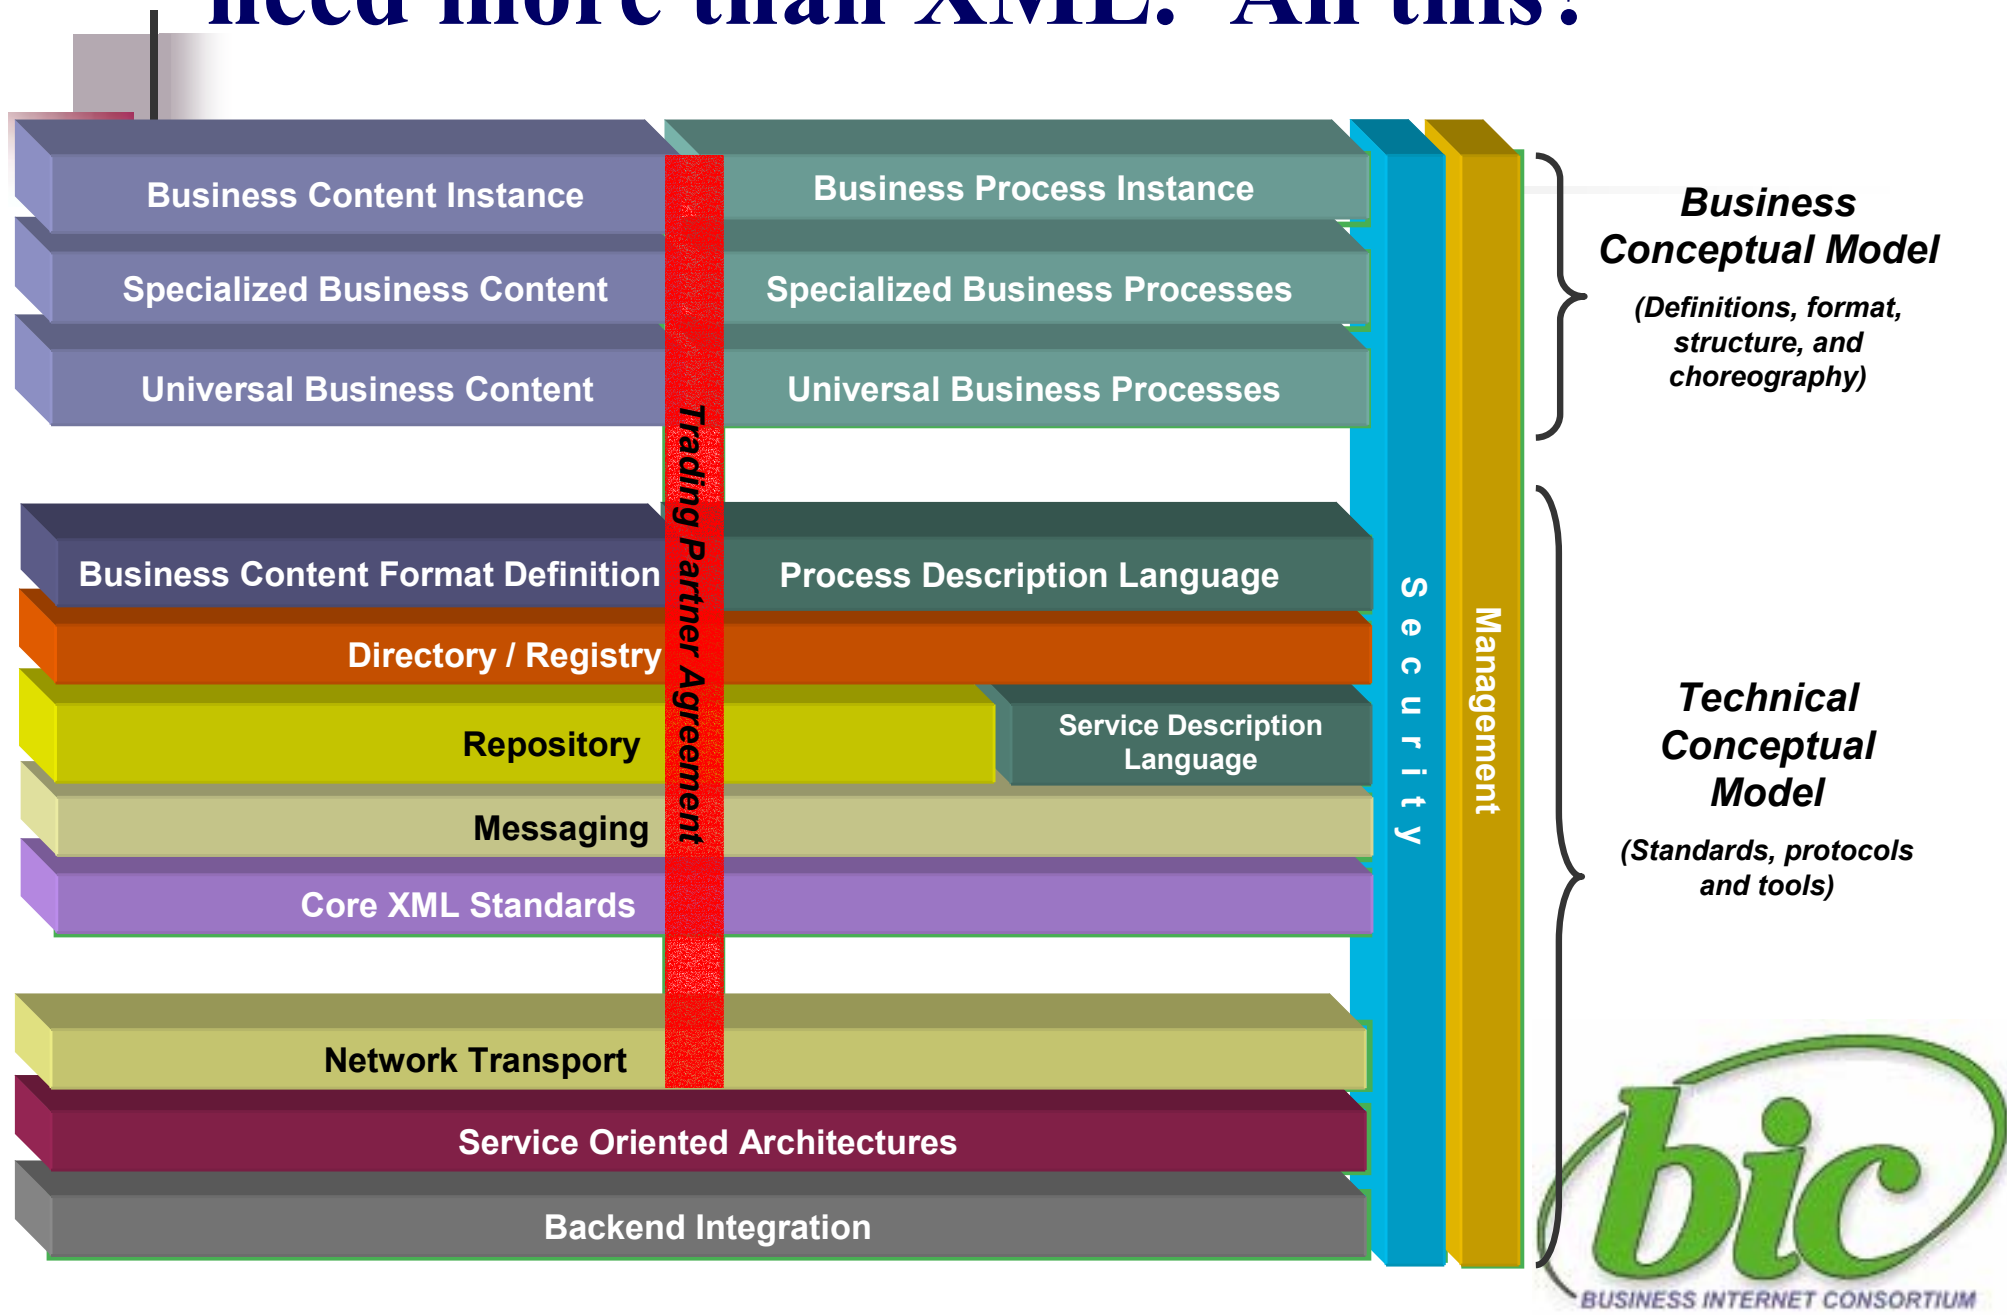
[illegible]

Business Content Instance

Business Process Instance

Specialized Business Content

Specialized Business Processes

Universal Business Content

Universal Business Processes

Trading Partner Agreement

Business Conceptual Model

(Definitions, format, structure, and choreography)

Business Content Format Definition

Process Description Language

Directory / Registry

Repository

Service Description Language

Messaging

Core XML Standards

Security

Management

Technical Conceptual Model

(Standards, protocols and tools)

Network Transport

Service Oriented Architectures

Backend Integration

bic

BUSINESS INTERNET CONSORTIUM